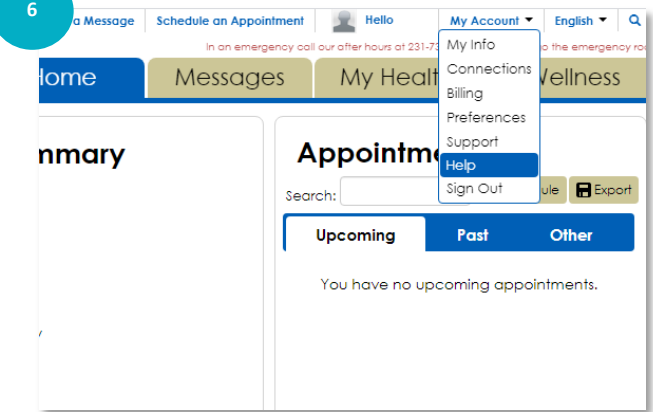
6

a Message | Schedule an Appointment | Hello | My Account ▾ | English ▾

In an emergency call our after hours at 231-73 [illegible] o the emergency ro

Home | Messages | My Healt | Wellness

nmary

Appointme

Search: | ule | Export

My Info
Connections
Billing
Preferences
Support
Help
Sign Out

Upcoming | Past | Other

You have no upcoming appointments.

/